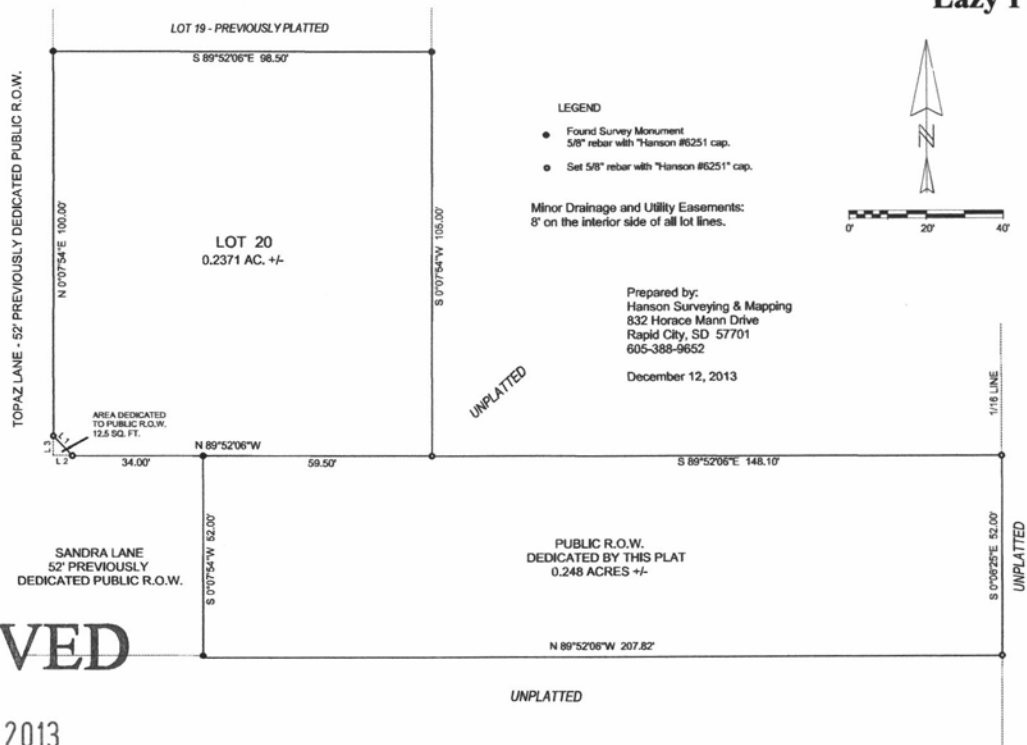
Lazy I

LOT 19 - PREVIOUSLY PLATTED

S 89°52'06"E 98.50'

TOPAZ LANE - 52' PREVIOUSLY DEDICATED PUBLIC R.O.W.

N 0°07'54"E 100.00'

LOT 20
0.2371 AC. +/-

S 0°07'54"W 105.00'

LEGEND

Found Survey Monument 5/8" rebar with "Hanson #6251 cap.

Set 5/8" rebar with "Hanson #6251" cap.

Minor Drainage and Utility Easements: 8' on the interior side of all lot lines.

N

0' 20' 40'

Prepared by:
Hanson Surveying & Mapping
832 Horace Mann Drive
Rapid City, SD 57701
605-388-9652

December 12, 2013

UNPLATTED

1/16 LINE

AREA DEDICATED TO PUBLIC R.O.W. 12.5 SQ. FT.

L 1

L 3

L 2

34.00'

N 89°52'06"W

59.50'

S 89°52'06"E 148.10'

SANDRA LANE
52' PREVIOUSLY
DEDICATED PUBLIC R.O.W.

S 0°07'54"W 52.00'

PUBLIC R.O.W.
DEDICATED BY THIS PLAT
0.248 ACRES +/-

S 0°06'25"E 52.00'

UNPLATTED

VED

N 89°52'06"W 207.82'

UNPLATTED

2013